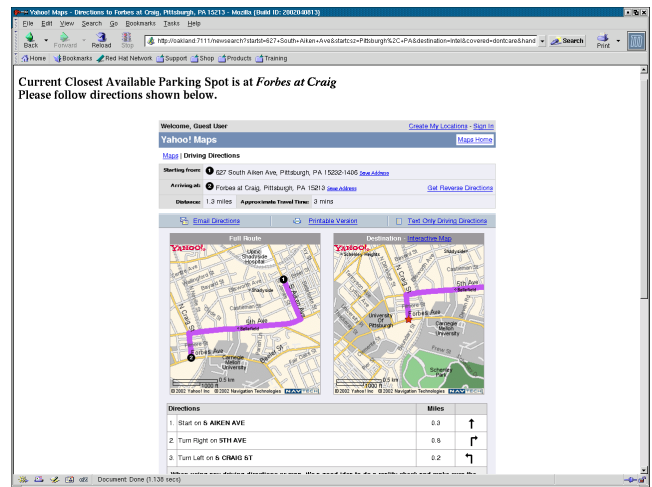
Yahoo! Maps - Directions to Forbes at Craig, Pittsburgh, PA 15213 - Mozilla {Build ID: 2002040813}

File Edit View Search Go Bookmarks Tasks Help

Back Forward Reload Stop http://oakland.7111/mewsearch?startst=627+South+Aiken+Ave&startcsz=Pittsburgh%2C+PA&destination=intel&covered=dontcare&hand Search Print

Home Bookmarks Red Hat Network Support Shop Products Training

Current Closest Available Parking Spot is at *Forbes at Craig*
Please follow directions shown below.

Welcome, Guest User Create My Locations - Sign In

Yahoo! Maps Maps Home

Maps | Driving Directions

Starting from: 1 627 South Aiken Ave, Pittsburgh, PA 15232-1406 Save Address

Arriving at: 2 Forbes at Craig, Pittsburgh, PA 15213 Save Address Get Reverse Directions

Distance: 1.3 miles Approximate Travel Time: 3 mins

Email Directions Printable Version Text Only Driving Directions

Full Route

Destination - Interactive Map

YAHOO! Shadyside Hospital Shadyside 5th Ave Carnegie Mellon University 1 2 0.5 mi 1000 ft © 2002 Yahoo! Inc © 2002 Navigation Technologies NAVTECH

YAHOO! Schenley Heights 5th Ave University of Pittsburgh Carnegie Institute Schenley Park 0.5 mi 1000 ft © 2002 Yahoo! Inc © 2002 Navigation Technologies NAVTECH

| Directions | Miles | |
|---|---|---|
| 1. Start on S AIKEN AVE | 0.3 | ↑ |
| 2. Turn Right on 5TH AVE | 0.8 | ↱ |
| 3. Turn Left on S CRAIG ST | 0.2 | ↰ |

When using any driving directions or map, it's a good idea to do a reality check and make sure the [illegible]

Document: Done (1.138 secs)